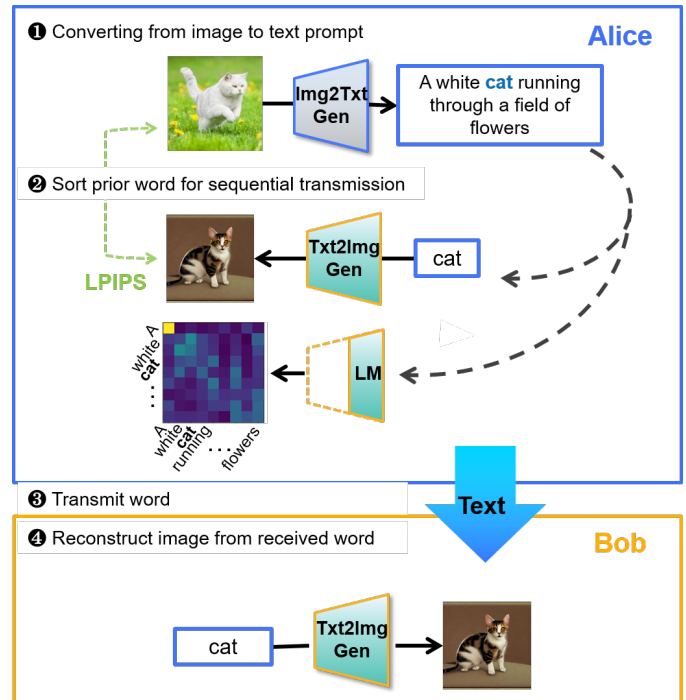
❶ Converting from image to text prompt

Alice

Img2Txt Gen

A white cat running through a field of flowers

❷ Sort prior word for sequential transmission

Txt2Img Gen

cat

LPIPS

A white cat ...

LM

A white cat running ... flowers

❸ Transmit word

Text

❹ Reconstruct image from received word

Bob

cat

Txt2Img Gen